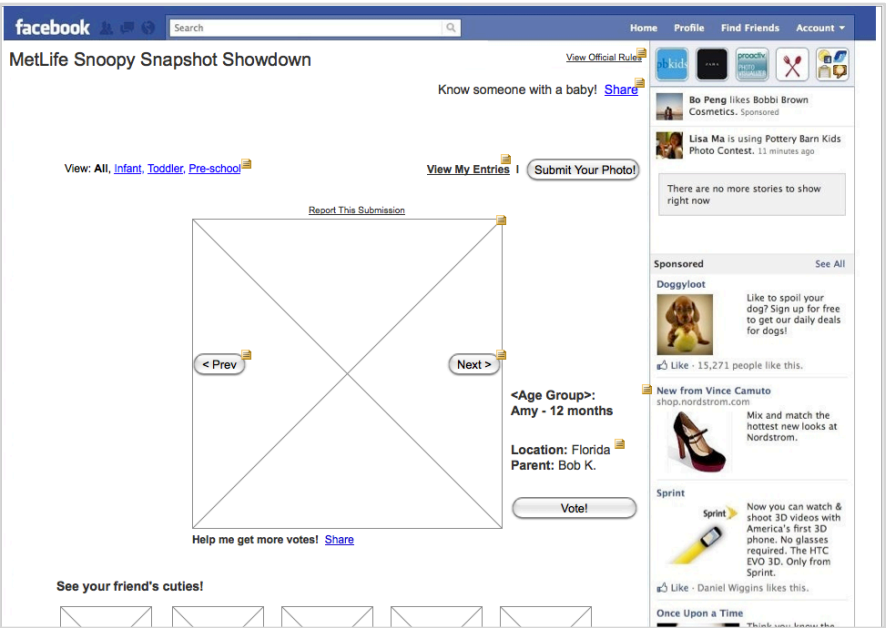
facebook

Search

Home Profile Find Friends Account

MetLife Snoopy Snapshot Showdown

View Official Rules

Know someone with a baby! Share

View: All, Infant, Toddler, Pre-school

View My Entries | Submit Your Photo!

Report This Submission

< Prev

Next >

<Age Group>:
Amy - 12 months

Location: Florida
Parent: Bob K.

Vote!

Help me get more votes! Share

See your friend's cuties!

Bo Peng likes Bobbi Brown Cosmetics. Sponsored

Lisa Ma is using Pottery Barn Kids Photo Contest. 11 minutes ago

There are no more stories to show right now

Sponsored See All

Doggyloot

Like to spoil your dog? Sign up for free to get our daily deals for dogs!

Like · 15,271 people like this.

New from Vince Camuto
shop.nordstrom.com

Mix and match the hottest new looks at Nordstrom.

Sprint

Sprint

Now you can watch & shoot 3D videos with America's first 3D phone. No glasses required. The HTC EVO 3D. Only from Sprint.

Like · Daniel Wiggins likes this.

Once Upon a Time

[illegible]